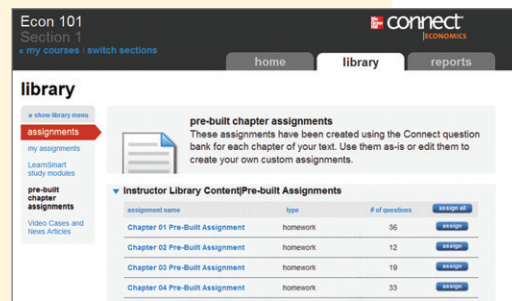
Econ 101
Section 1
« my courses | switch sections

Mc Graw Hill connect
ECONOMICS

home
library
reports

library

» show library menu
assignments
my assignments
LearnSmart study modules
pre-built chapter assignments
Video Cases and News Articles

pre-built chapter assignments
These assignments have been created using the Connect question bank for each chapter of your text. Use them as-is or edit them to create your own custom assignments.

▼ Instructor Library Content|Pre-built Assignments

| assignment name | type | # of questions | assign all |
|---|---|---|---|
| Chapter 01 Pre-Built Assignment | homework | 36 | assign |
| Chapter 02 Pre-Built Assignment | homework | 12 | assign |
| Chapter 03 Pre-Built Assignment | homework | 19 | assign |
| Chapter 04 Pre-Built Assignment | homework | 33 | assign |